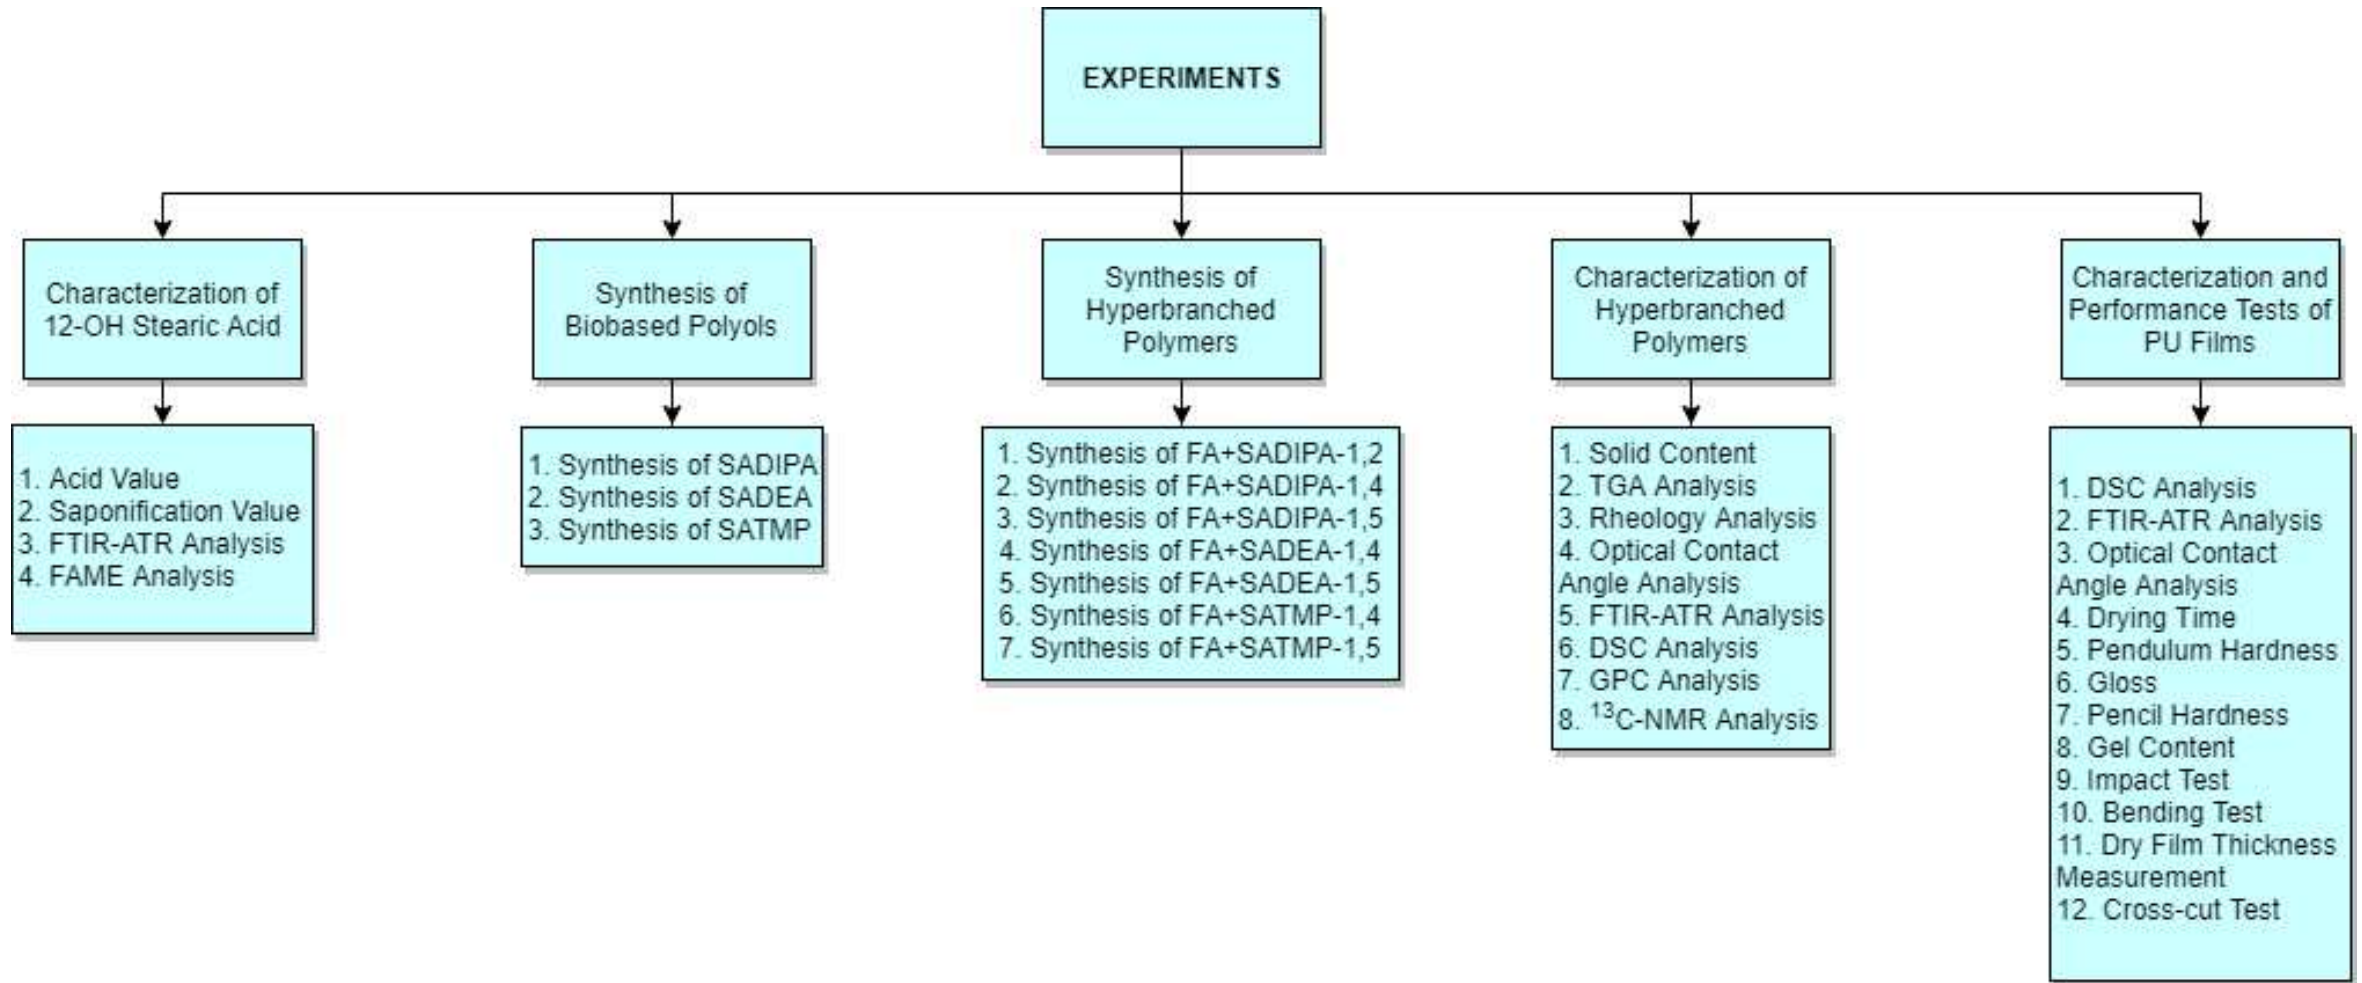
EXPERIMENTS

Characterization of 12-OH Stearic Acid

1. Acid Value
2. Saponification Value
3. FTIR-ATR Analysis
4. FAME Analysis

Synthesis of Biobased Polyols

1. Synthesis of SADIPA
2. Synthesis of SADEA
3. Synthesis of SATMP

Synthesis of Hyperbranched Polymers

1. Synthesis of FA+SADIPA-1,2
2. Synthesis of FA+SADIPA-1,4
3. Synthesis of FA+SADIPA-1,5
4. Synthesis of FA+SADEA-1,4
5. Synthesis of FA+SADEA-1,5
6. Synthesis of FA+SATMP-1,4
7. Synthesis of FA+SATMP-1,5

Characterization of Hyperbranched Polymers

1. Solid Content
2. TGA Analysis
3. Rheology Analysis
4. Optical Contact Angle Analysis
5. FTIR-ATR Analysis
6. DSC Analysis
7. GPC Analysis
8. $^{13}$C-NMR Analysis

Characterization and Performance Tests of PU Films

1. DSC Analysis
2. FTIR-ATR Analysis
3. Optical Contact Angle Analysis
4. Drying Time
5. Pendulum Hardness
6. Gloss
7. Pencil Hardness
8. Gel Content
9. Impact Test
10. Bending Test
11. Dry Film Thickness Measurement
12. Cross-cut Test